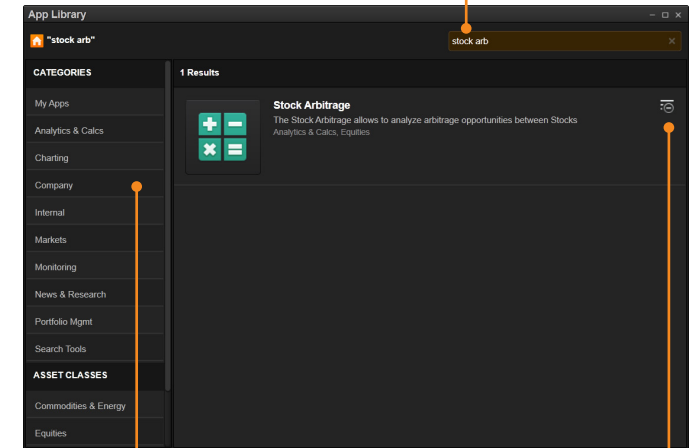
App Library

"stock arb"

stock arb

CATEGORIES

My Apps

Analytics & Calcs

Charting

Company

Internal

Markets

Monitoring

News & Research

Portfolio Mgmt

Search Tools

ASSET CLASSES

Commodities & Energy

Equities

1 Results

Stock Arbitrage

The Stock Arbitrage allows to analyze arbitrage opportunities between Stocks

Analytics & Calcs, Equities